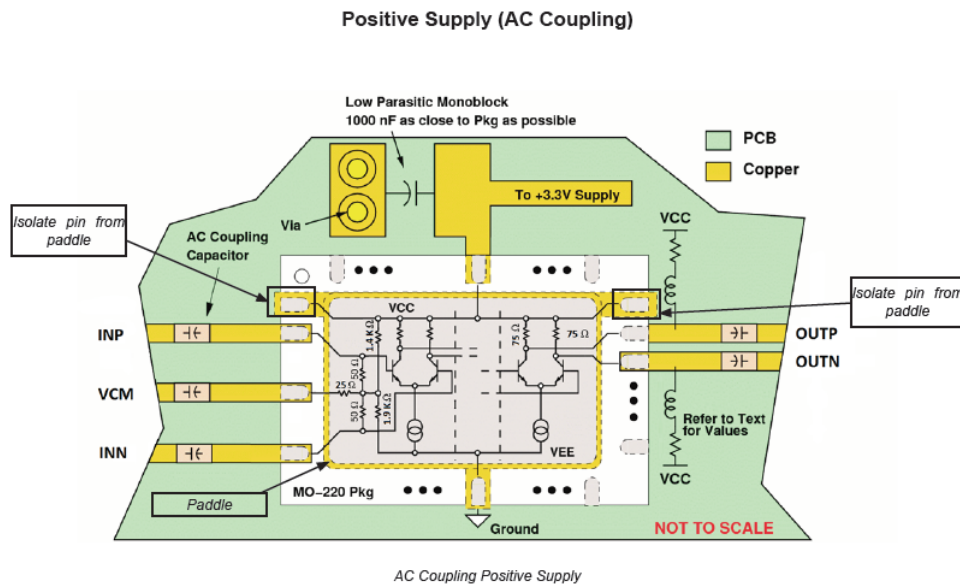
Positive Supply (AC Coupling)

Low Parasitic Monoblock
1000 nF as close to Pkg as possible

PCB
Copper

To +3.3V Supply

Via

Isolate pin from paddle

AC Coupling Capacitor

VCC

Isolate pin from paddle

VCC

1.4 KΩ
50 Ω
25 Ω
50 Ω
1.9 KΩ
75 Ω
75 Ω

INP
VCM
INN

OUTP
OUTN

Refer to Text for Values

VEE

VCC

Paddle

MO–220 Pkg

Ground

NOT TO SCALE

AC Coupling Positive Supply